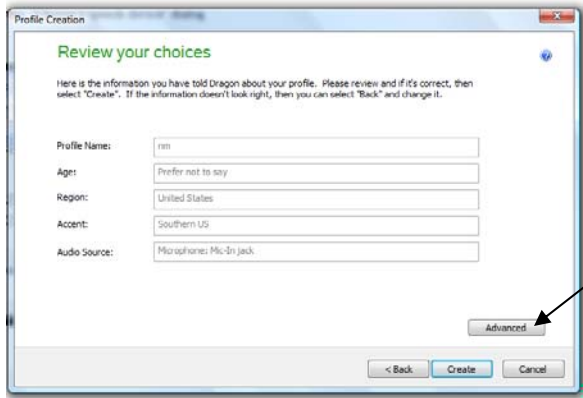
Profile Creation

Review your choices

Here is the information you have told Dragon about your profile. Please review and if it's correct, then select "Create". If the information doesn't look right, then you can select "Back" and change it.

Profile Name: nm

Age: Prefer not to say

Region: United States

Accent: Southern US

Audio Source: Microphone: Mic-In jack

Advanced

< Back Create Cancel